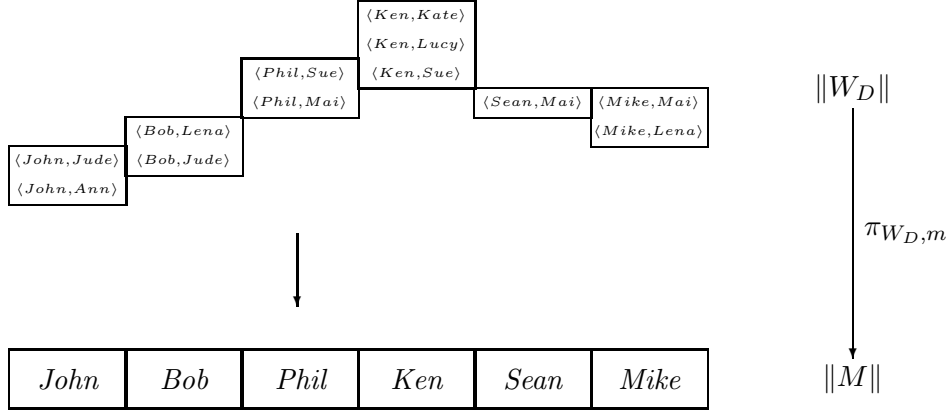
$\langle Ken, Kate\rangle$
$\langle Ken, Lucy\rangle$
$\langle Ken, Sue\rangle$

$\langle Phil, Sue\rangle$
$\langle Phil, Mai\rangle$

$\langle Sean, Mai\rangle$

$\langle Mike, Mai\rangle$
$\langle Mike, Lena\rangle$

$\langle Bob, Lena\rangle$
$\langle Bob, Jude\rangle$

$\langle John, Jude\rangle$
$\langle John, Ann\rangle$

$\|W_D\|$

$\pi_{W_D,m}$

| John | Bob | Phil | Ken | Sean | Mike |
|---|---|---|---|---|---|

$\|M\|$